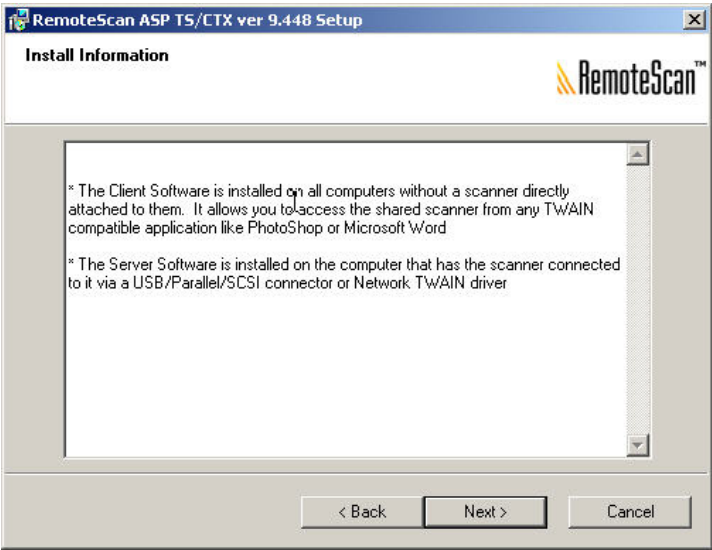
RemoteScan ASP TS/CTX ver 9.448 Setup

Install Information

RemoteScan™

* The Client Software is installed on all computers without a scanner directly attached to them. It allows you to access the shared scanner from any TWAIN compatible application like PhotoShop or Microsoft Word

* The Server Software is installed on the computer that has the scanner connected to it via a USB/Parallel/SCSI connector or Network TWAIN driver

< Back

Next >

Cancel